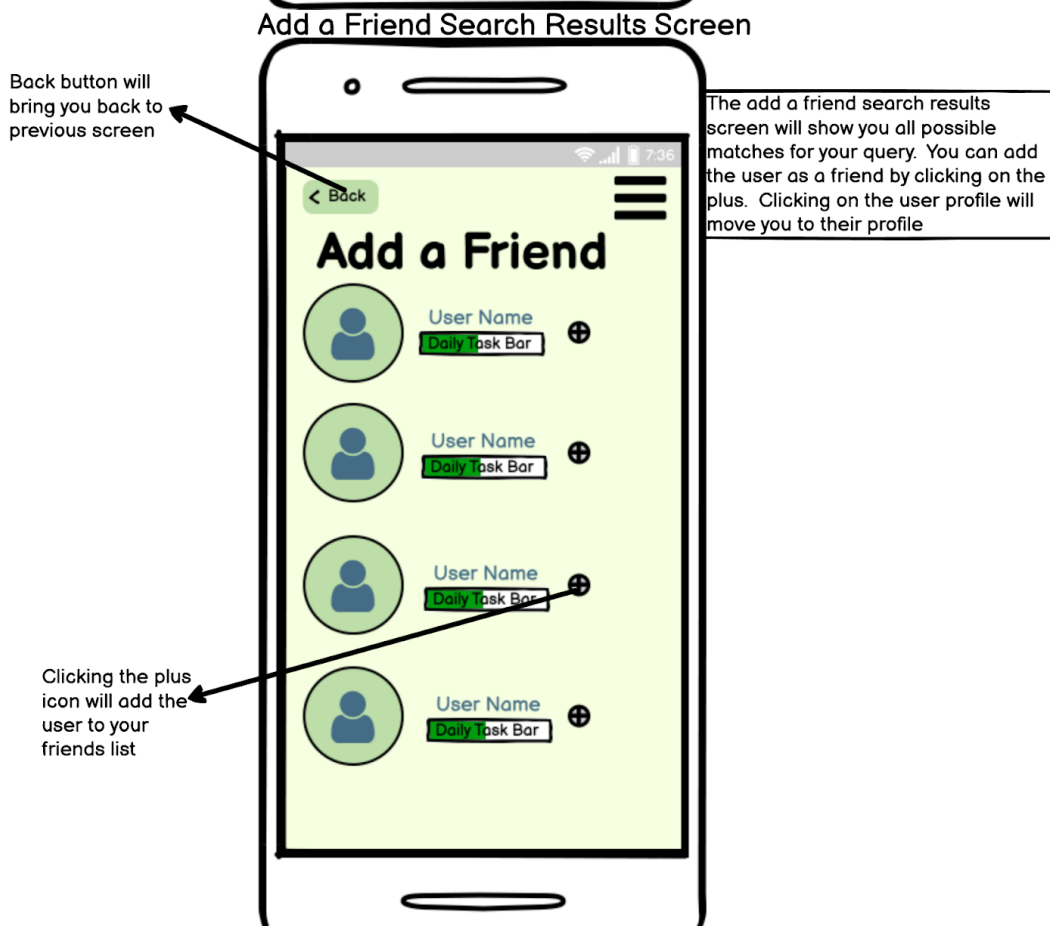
Add a Friend Search Results Screen

Back button will bring you back to previous screen

The add a friend search results screen will show you all possible matches for your query. You can add the user as a friend by clicking on the plus. Clicking on the user profile will move you to their profile

7:36

< Back

Add a Friend

User Name
Daily Task Bar
⊕

User Name
Daily Task Bar
⊕

User Name
Daily Task Bar
⊕

User Name
Daily Task Bar
⊕

Clicking the plus icon will add the user to your friends list